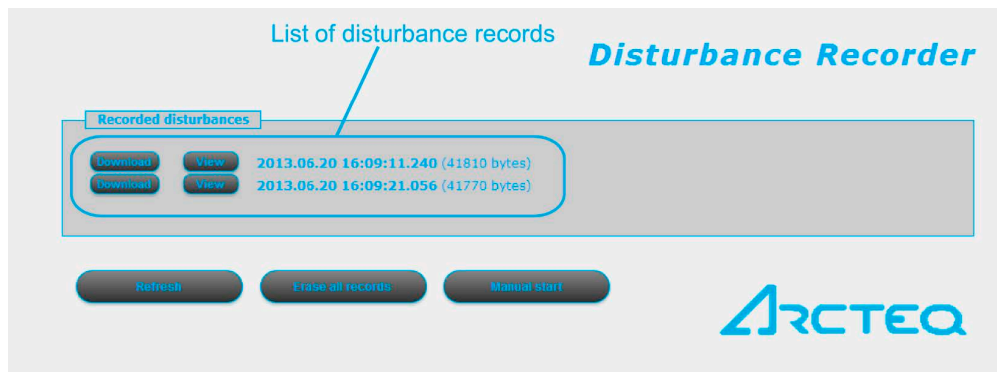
List of disturbance records

Disturbance Recorder

Recorded disturbances

Download View 2013.06.20 16:09:11.240 (41810 bytes)
Download View 2013.06.20 16:09:21.056 (41770 bytes)

Refresh Erase all records Manual start

ARCTEQ